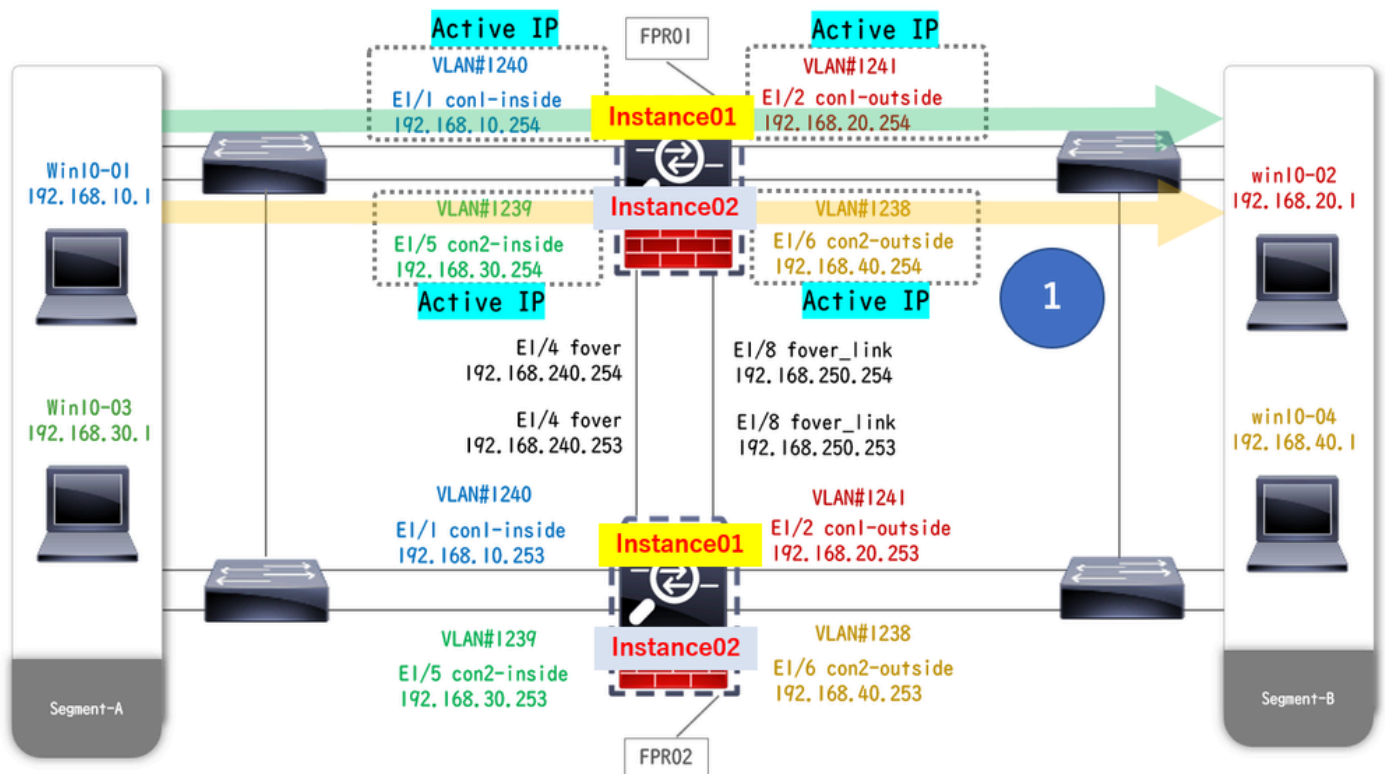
Active IP

VLAN#1240

E1/1 con1-inside
192.168.10.254

FPR01

Active IP

VLAN#1241

E1/2 con1-outside
192.168.20.254

Instance01

Win10-01
192.168.10.1

Instance02

win10-02
192.168.20.1

VLAN#1239

E1/5 con2-inside
192.168.30.254

VLAN#1238

E1/6 con2-outside
192.168.40.254

Active IP

Active IP

1

E1/4 fover
192.168.240.254

E1/8 fover_link
192.168.250.254

Win10-03
192.168.30.1

E1/4 fover
192.168.240.253

E1/8 fover_link
192.168.250.253

win10-04
192.168.40.1

VLAN#1240

E1/1 con1-inside
192.168.10.253

VLAN#1241

E1/2 con1-outside
192.168.20.253

Instance01

VLAN#1239

Instance02

VLAN#1238

E1/5 con2-inside
192.168.30.253

E1/6 con2-outside
192.168.40.253

Segment-A

Segment-B

FPR02